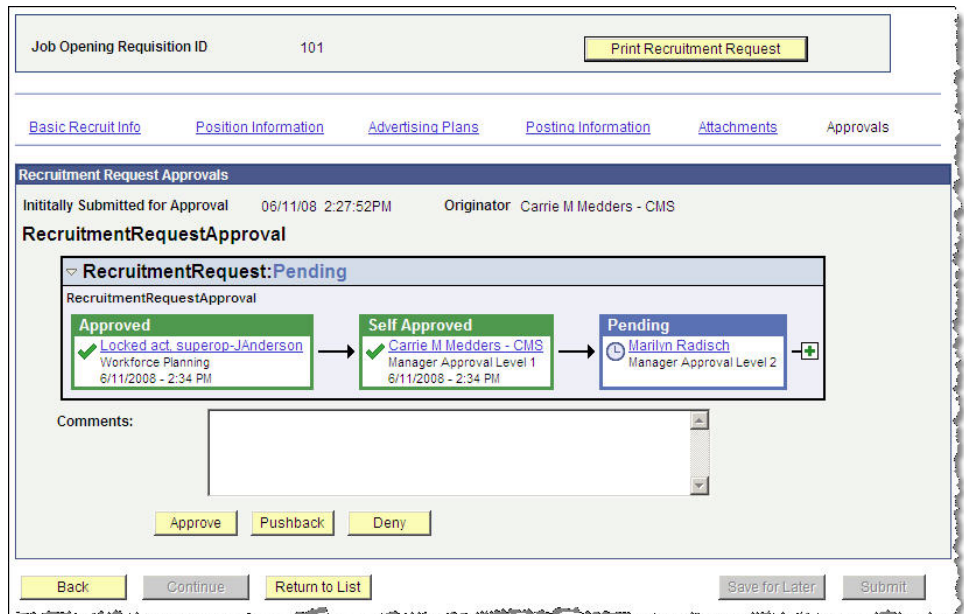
Job Opening Requisition ID 101

Print Recruitment Request

Basic Recruit Info Position Information Advertising Plans Posting Information Attachments Approvals

Recruitment Request Approvals

Initially Submitted for Approval 06/11/08 2:27:52PM Originator Carrie M Medders - CMS

RecruitmentRequestApproval

RecruitmentRequest:Pending

RecruitmentRequestApproval

Approved
Locked act, superop-JAnderson
Workforce Planning
6/11/2008 - 2:34 PM

Self Approved
Carrie M Medders - CMS
Manager Approval Level 1
6/11/2008 - 2:34 PM

Pending
Marilyn Radisch
Manager Approval Level 2

Comments:

Approve Pushback Deny

Back Continue Return to List Save for Later Submit